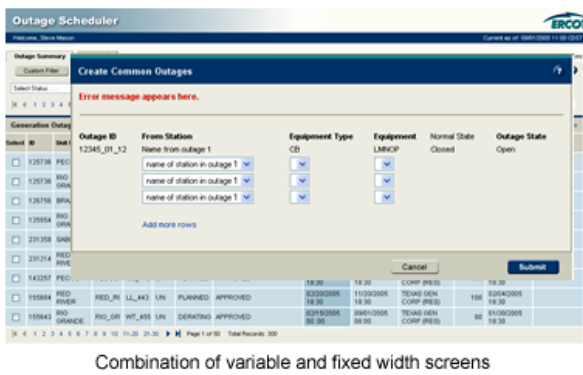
Outage Scheduler

ERCO

Welcome, Steve Mason

Current as of: 09/01/2005 11:00 CDT

Outage Summary

Custom Filter

Select Status

Generation Outag

Select ID Unit

125736 PEC

125736 RIO GRAN

126756 BRA

125554 RIO GRAN

231358 SAB

231214 RED RIVE

143257 PEC

155684 RED RIVER RED_RI LL_4K3 UN PLANNED APPROVED 02/20/2005 18:30 11/20/2005 18:30 TEXAS GEN CORP (RES) 100 02/04/2005 18:30

155643 RIO GRANDE RIO_GR WT_455 UN DERATING APPROVED 02/15/2005 00:00 09/01/2005 00:00 TEXAS GEN CORP (RES) 90 01/30/2005 18:30

Page 1 of 50 Total Records: 300

Create Common Outages

Error message appears here.

| Outage ID | From Station | Equipment Type | Equipment | Normal State | Outage State |
|---|---|---|---|---|---|
| 12345_01_12 | Name from outage 1 | CB | LMNOP | Closed | Open |
| | name of station in outage 1 | | | | |
| | name of station in outage 1 | | | | |
| | name of station in outage 1 | | | | |

Add more rows

Cancel

Submit

Combination of variable and fixed width screens